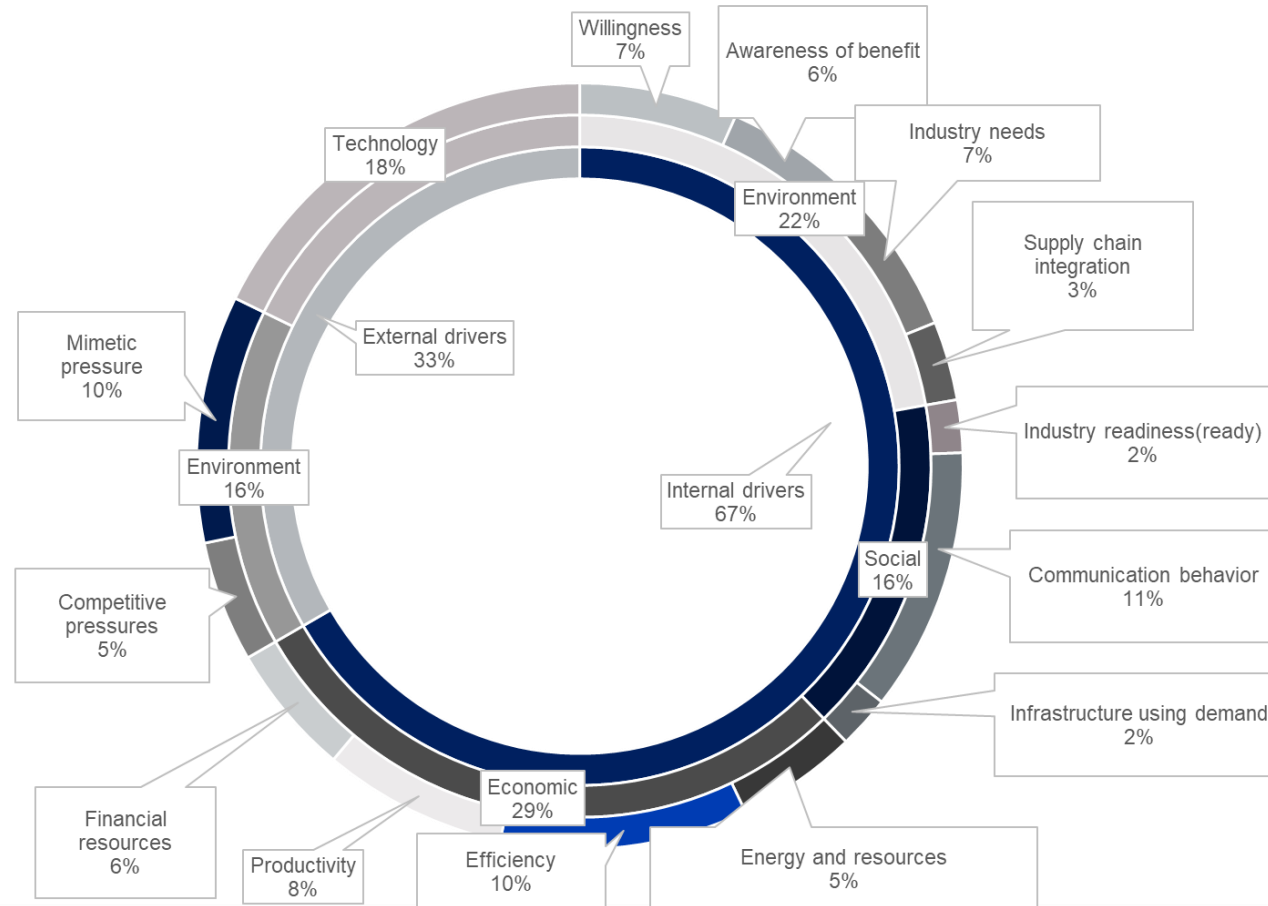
Willingness
7%

Awareness of benefit
6%

Industry needs
7%

Technology
18%

Environment
22%

Supply chain integration
3%

Mimetic pressure
10%

External drivers
33%

Industry readiness(ready)
2%

Environment
16%

Internal drivers
67%

Social
16%

Communication behavior
11%

Competitive pressures
5%

Infrastructure using demand
2%

Economic
29%

Financial resources
6%

Productivity
8%

Efficiency
10%

Energy and resources
5%